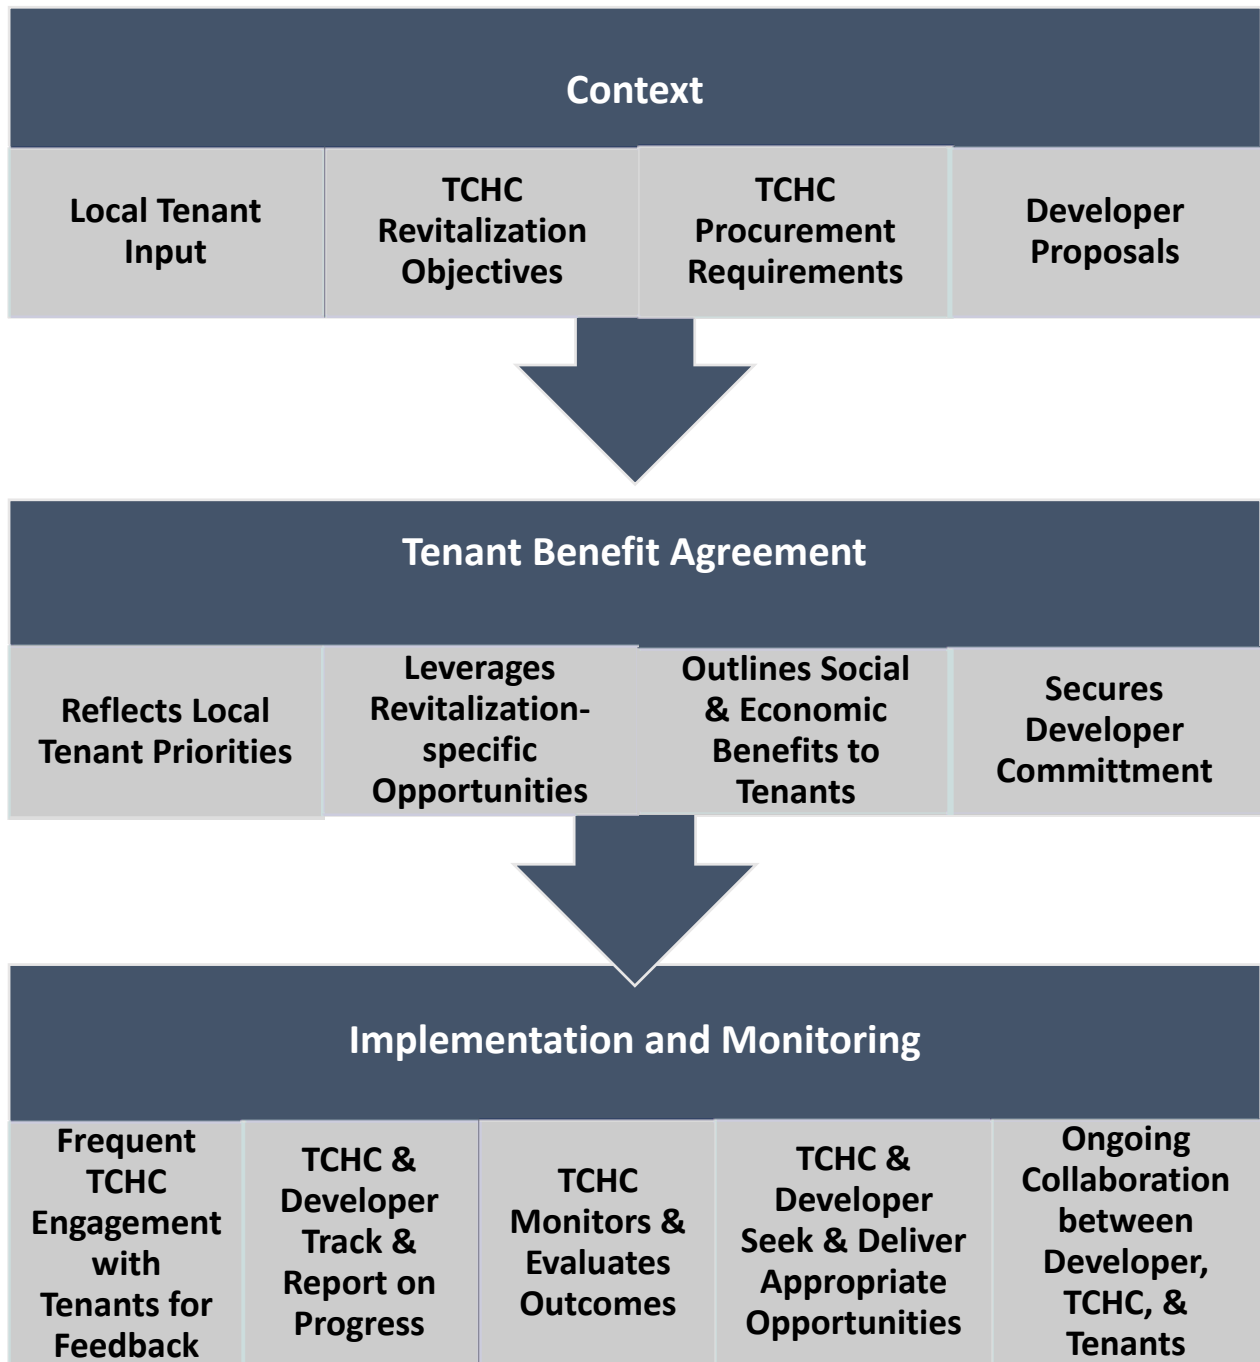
Context

Local Tenant Input

TCHC Revitalization Objectives

TCHC Procurement Requirements

Developer Proposals

Tenant Benefit Agreement

Reflects Local Tenant Priorities

Leverages Revitalization-specific Opportunities

Outlines Social & Economic Benefits to Tenants

Secures Developer Committment

Implementation and Monitoring

Frequent TCHC Engagement with Tenants for Feedback

TCHC & Developer Track & Report on Progress

TCHC Monitors & Evaluates Outcomes

TCHC & Developer Seek & Deliver Appropriate Opportunities

Ongoing Collaboration between Developer, TCHC, & Tenants